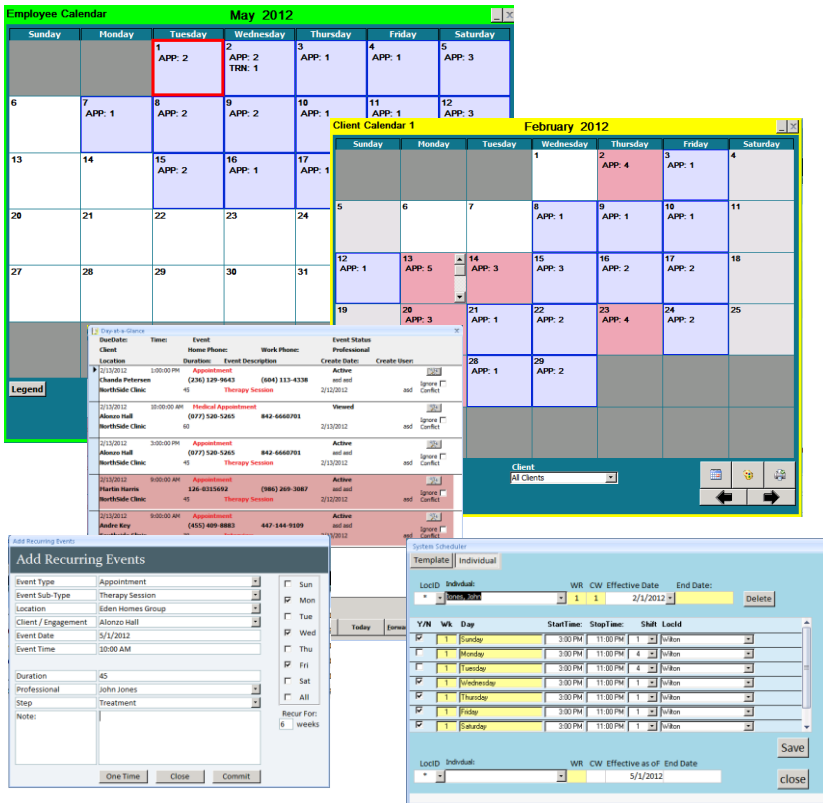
Employee Calendar
May 2012

| Sunday | Monday | Tuesday | Wednesday | Thursday | Friday | Saturday |
|---|---|---|---|---|---|---|
| | | 1 APP: 2 | 2 APP: 2 TRN: 1 | 3 APP: 1 | 4 APP: 1 | 5 APP: 3 |
| 6 | 7 APP: 1 | 8 APP: 2 | 9 APP: 2 | 10 | 11 | 12 |
| 13 | 14 | 15 APP: 2 | 16 APP: 1 | 17 | | |
| 20 | 21 | 22 | 23 | 24 | | |
| 27 | 28 | 29 | 30 | 31 | | |

Legend

Client Calendar 1
February 2012

| Sunday | Monday | Tuesday | Wednesday | Thursday | Friday | Saturday |
|---|---|---|---|---|---|---|
| | | | 1 | 2 APP: 4 | 3 APP: 1 | 4 |
| 5 | 6 | 7 | 8 APP: 1 | 9 APP: 1 | 10 APP: 1 | 11 |
| 12 APP: 1 | 13 APP: 5 | 14 APP: 3 | 15 APP: 3 | 16 APP: 2 | 17 APP: 2 | 18 |
| 19 | 20 APP: 3 | 21 APP: 1 | 22 APP: 2 | 23 APP: 4 | 24 APP: 2 | 25 |
| | | 28 APP: 1 | 29 APP: 2 | | | |

Client
All Clients

Day-at-a-Glance
DueDate: Time: Event Event Status
Client Home Phone: Work Phone: Professional
Location Duration: Event Description Create Date: Create User:

2/13/2012 1:00:00 PM Appointment Active
Chanda Petersen (236) 129-9643 (604) 113-4338 asd asd
NorthSide Clinic 45 Therapy Session 2/12/2012 asd Ignore Conflict

2/13/2012 10:00:00 AM Medical Appointment Viewed
Alonzo Hall (077) 520-5265 842-6660701 asd asd
NorthSide Clinic 60 2/13/2012 asd Ignore Conflict

2/13/2012 3:00:00 PM Appointment Active
Alonzo Hall (077) 520-5265 842-6660701 asd asd
NorthSide Clinic 45 Therapy Session 2/13/2012 asd Ignore Conflict

2/13/2012 9:00:00 AM Appointment Active
Martin Harris 126-0315692 (986) 269-3087 asd asd
NorthSide Clinic 45 Therapy Session 2/12/2012 asd Ignore Conflict

2/13/2012 9:00:00 AM Appointment Active
Andre Key (455) 409-8883 447-144-9109 asd asd
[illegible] Ignore Conflict

Today Forwa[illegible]

Add Recurring Events
Add Recurring Events
Event Type Appointment
Event Sub-Type Therapy Session
Location Eden Homes Group
Client / Engagement Alonzo Hall
Event Date 5/1/2012
Event Time 10:00 AM
Duration 45
Professional John Jones
Step Treatment
Note:
Sun
Mon
Tue
Wed
Thu
Fri
Sat
All
Recur For:
6 weeks
One Time Close Commit

System Scheduler
Template Individual
LocID Indvidual: WR CW Effective Date End Date:
* Jones, John 1 1 2/1/2012 Delete

| Y/N | Wk | Day | StartTime: | StopTime: | Shift | LocId |
|---|---|---|---|---|---|---|
| ☑ | 1 | Sunday | 3:00 PM | 11:00 PM | 1 | Wilton |
| ☐ | 1 | Monday | 3:00 PM | 11:00 PM | 4 | Wilton |
| ☐ | 1 | Tuesday | 3:00 PM | 11:00 PM | 4 | Wilton |
| ☑ | 1 | Wednesday | 3:00 PM | 11:00 PM | 1 | Wilton |
| ☑ | 1 | Thursday | 3:00 PM | 11:00 PM | 1 | Wilton |
| ☑ | 1 | Friday | 3:00 PM | 11:00 PM | 1 | Wilton |
| ☑ | 1 | Saturday | 3:00 PM | 11:00 PM | 1 | Wilton |

Save
LocID Indvidual: WR CW Effective as of End Date
* 5/1/2012
close